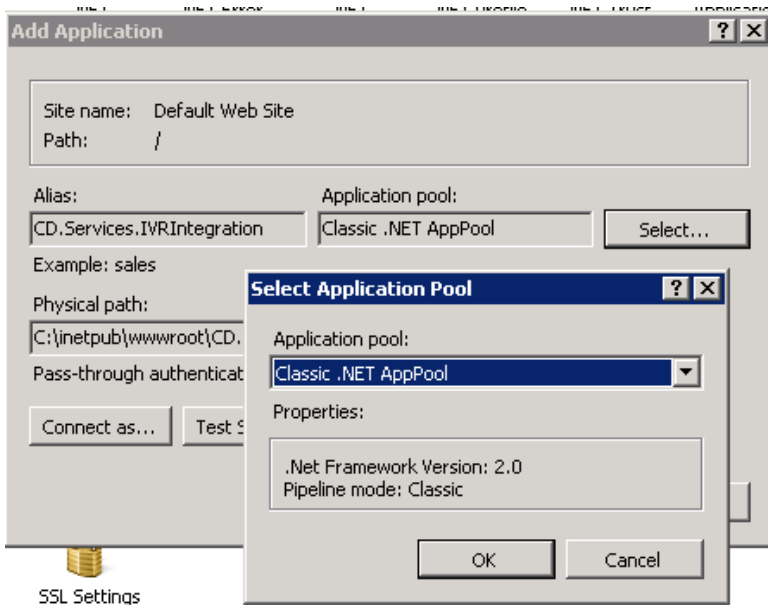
Add Application

Site name: Default Web Site
Path: /

Alias:
CD.Services.IVRIntegration
Example: sales

Application pool:
Classic .NET AppPool
Select...

Physical path:
C:\inetpub\wwwroot\CD.
Pass-through authenticat

Connect as...
Test S

Select Application Pool

Application pool:
Classic .NET AppPool

Properties:

.Net Framework Version: 2.0
Pipeline mode: Classic

OK
Cancel

SSL Settings